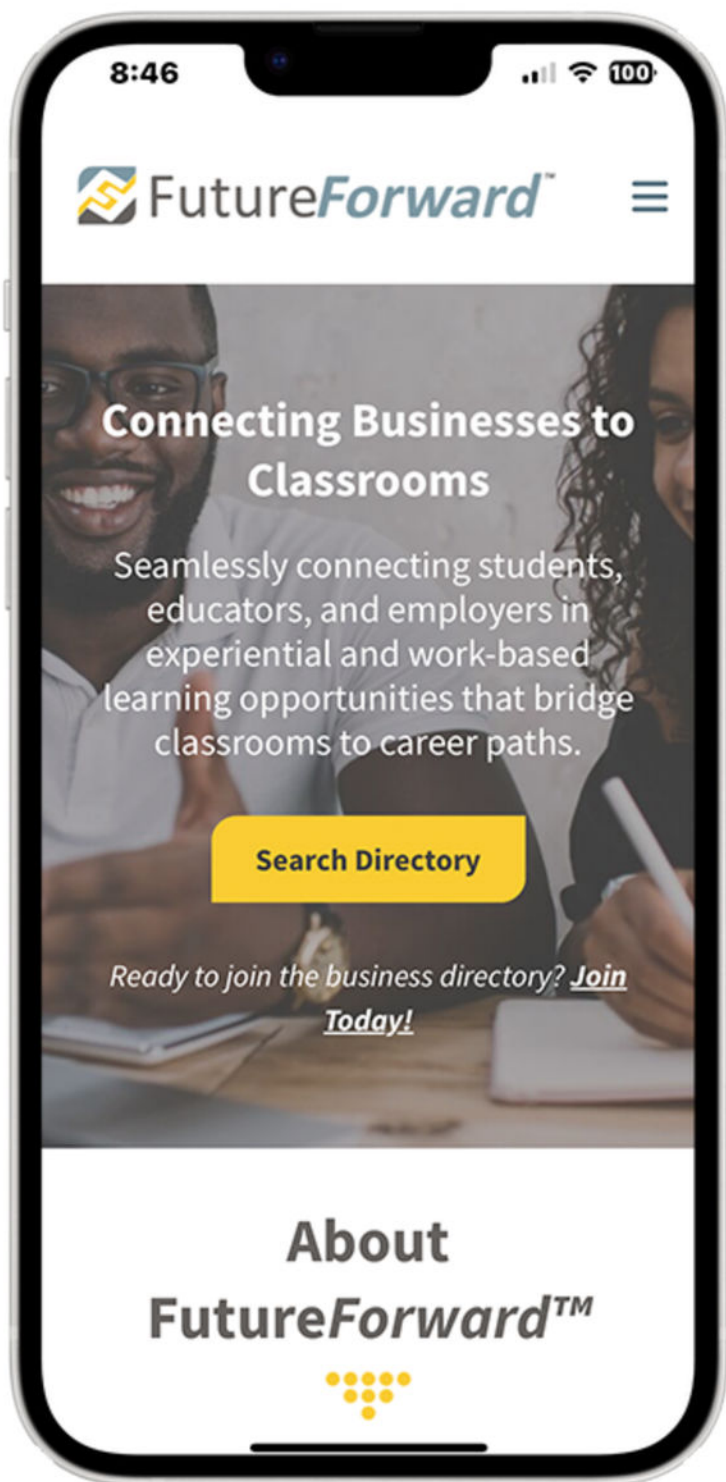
8:46

100

FutureForward™

Connecting Businesses to Classrooms

Seamlessly connecting students, educators, and employers in experiential and work-based learning opportunities that bridge classrooms to career paths.

Search Directory

Ready to join the business directory? Join Today!

About FutureForward™